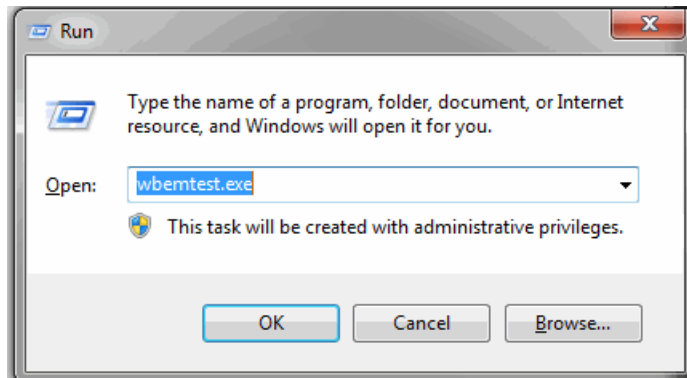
Run

Type the name of a program, folder, document, or Internet resource, and Windows will open it for you.

Open: wbemtest.exe

This task will be created with administrative privileges.

OK Cancel Browse...